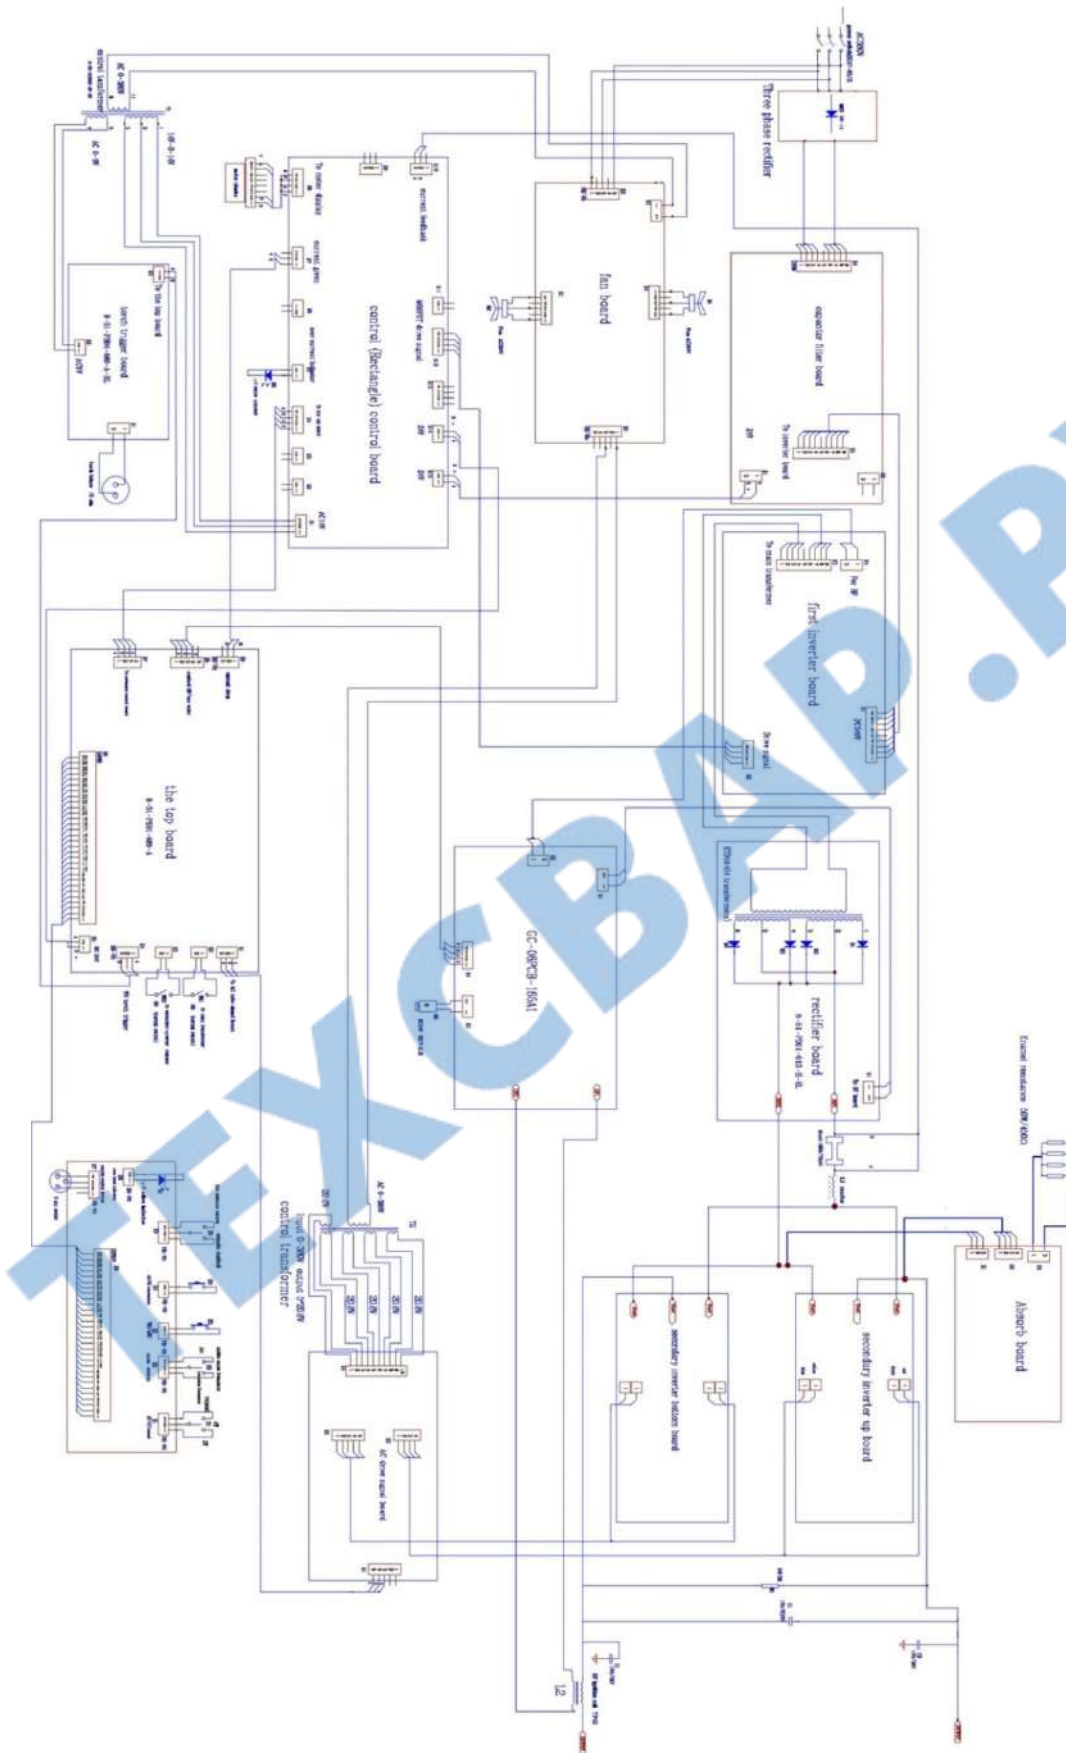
Three phase rectifier

fan board

capacitor filter board

control (Rectangle) control board

torch trigger board

first inverter board

the top board

GC-06PCB-160A1

rectifier board

External resistance 20W/400Ω

Absorb board

secondary inverter bottom board

secondary inverter up board

control transformer

AC drive signal board

TEXCBAP.R